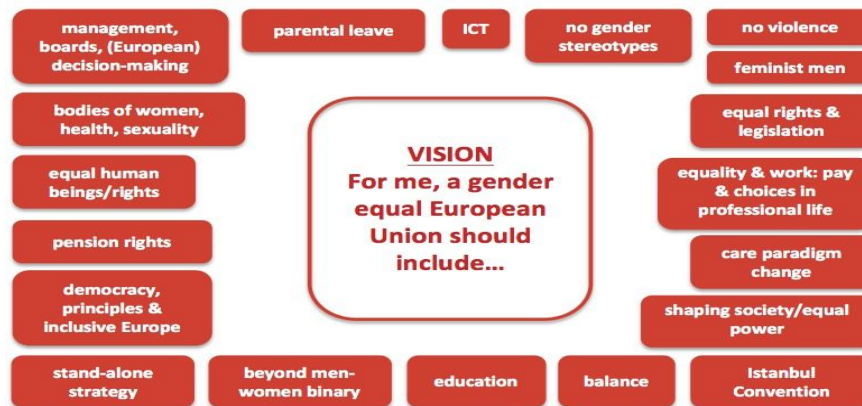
management, boards, (European) decision-making

parental leave

ICT

no gender stereotypes

no violence

feminist men

bodies of women, health, sexuality

equal rights & legislation

VISION
For me, a gender equal European Union should include...

equal human beings/rights

equality & work: pay & choices in professional life

pension rights

care paradigm change

democracy, principles & inclusive Europe

shaping society/equal power

stand-alone strategy

beyond men-women binary

education

balance

Istanbul Convention